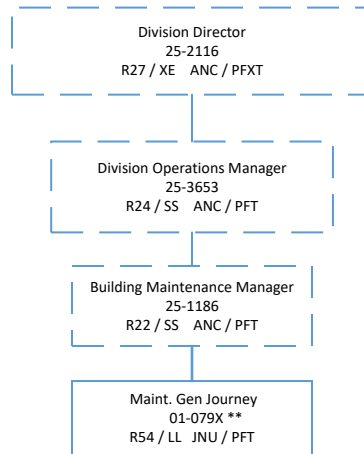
Division Director
25-2116
R27 / XE ANC / PFXT

Division Operations Manager
25-3653
R24 / SS ANC / PFT

Building Maintenance Manager
25-1186
R22 / SS ANC / PFT

Maint. Gen Journey
01-079X **
R54 / LL JNU / PFT